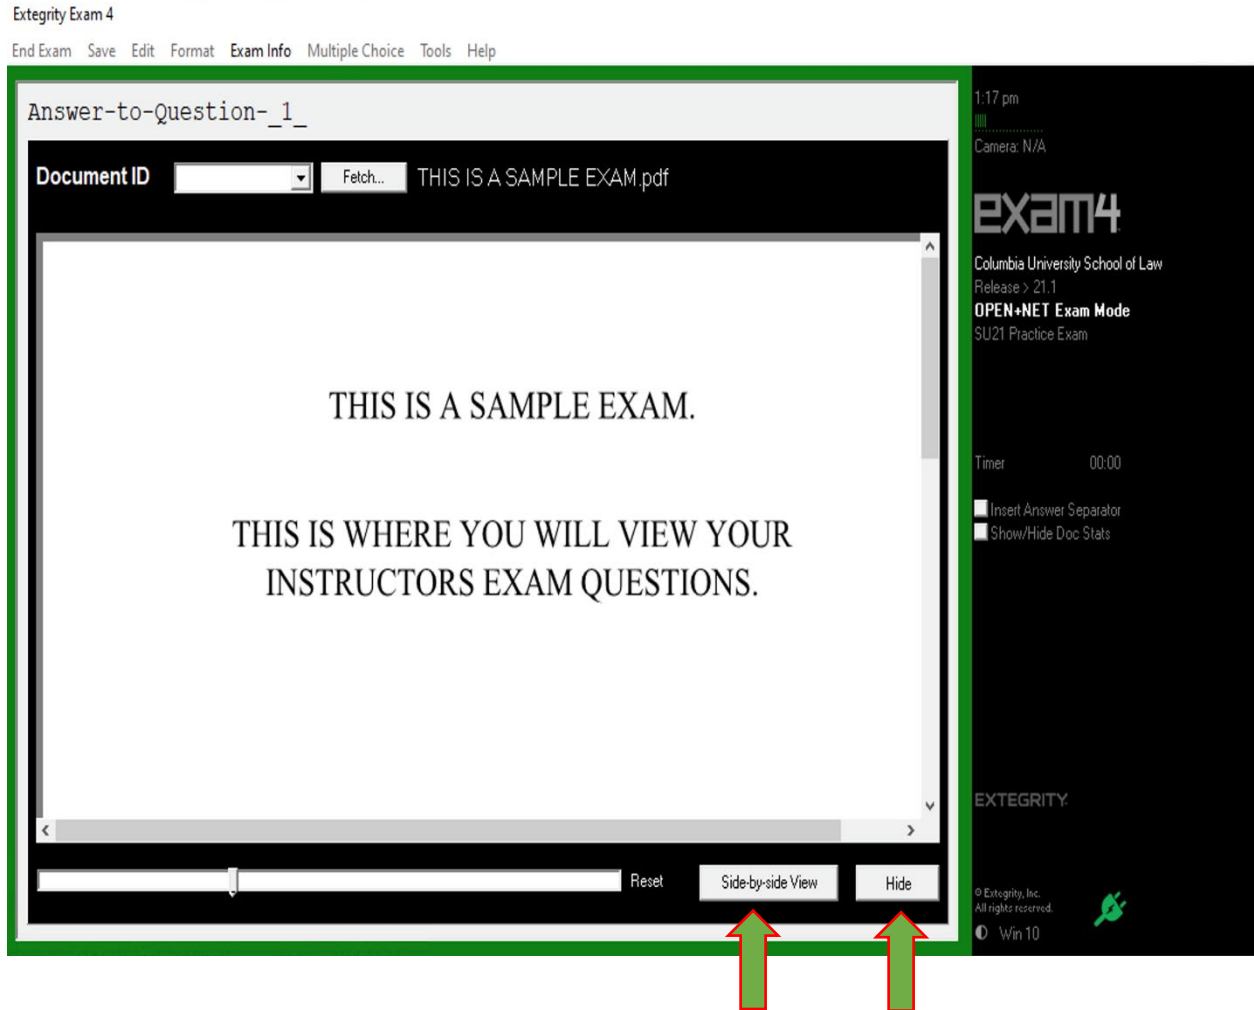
Extegrity Exam 4

End Exam Save Edit Format Exam Info Multiple Choice Tools Help

Answer-to-Question-_1_

Document ID Fetch... THIS IS A SAMPLE EXAM.pdf

THIS IS A SAMPLE EXAM.

THIS IS WHERE YOU WILL VIEW YOUR INSTRUCTORS EXAM QUESTIONS.

Reset Side-by-side View Hide

1:17 pm

Camera: N/A

exam4

Columbia University School of Law

Release > 21.1

OPEN+NET Exam Mode

SU21 Practice Exam

Timer 00:00

Insert Answer Separator

Show/Hide Doc Stats

EXTEGRITY

© Extegrity, Inc.
All rights reserved.

Win 10